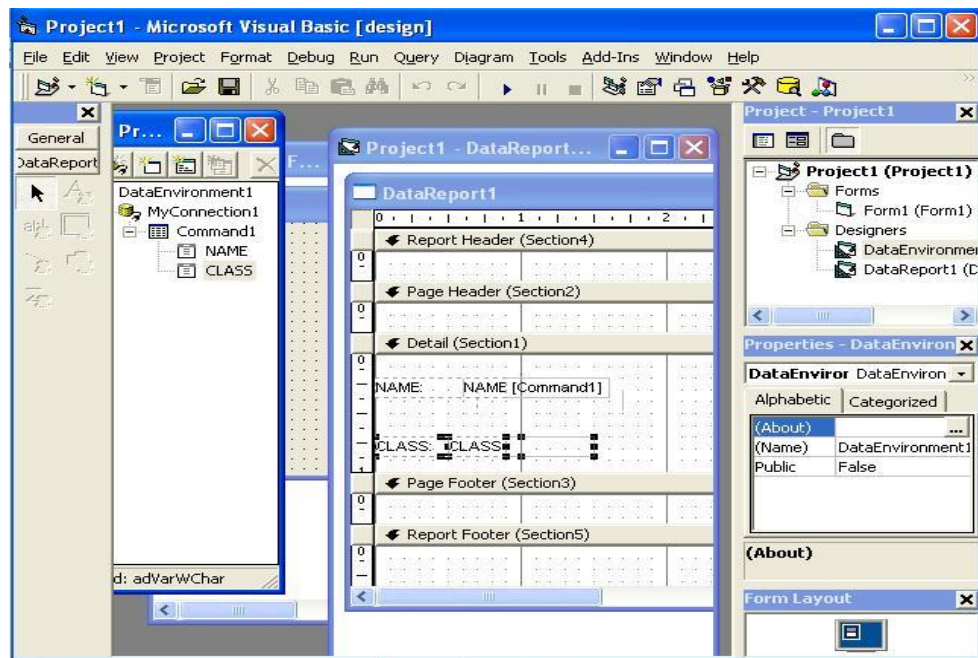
Project1 - Microsoft Visual Basic [design]

File Edit View Project Format Debug Run Query Diagram Tools Add-Ins Window Help

General
DataReport

Pr...

F...

DataEnvironment1
MyConnection1
Command1
NAME
CLASS

d: adVarWChar

Project1 - DataReport...

DataReport1

0 1 2

Report Header (Section4)
Page Header (Section2)
Detail (Section1)
NAME: NAME [Command1]
CLASS: CLASS
Page Footer (Section3)
Report Footer (Section5)

Project - Project1

Project1 (Project1)
Forms
Form1 (Form1)
Designers
DataEnvironmer
DataReport1 (D

Properties - DataEnviron

DataEnviror DataEnviron

Alphabetic Categorized

| (About) | ... |
|---|---|
| (Name) | DataEnvironment1 |
| Public | False |

(About)

Form Layout